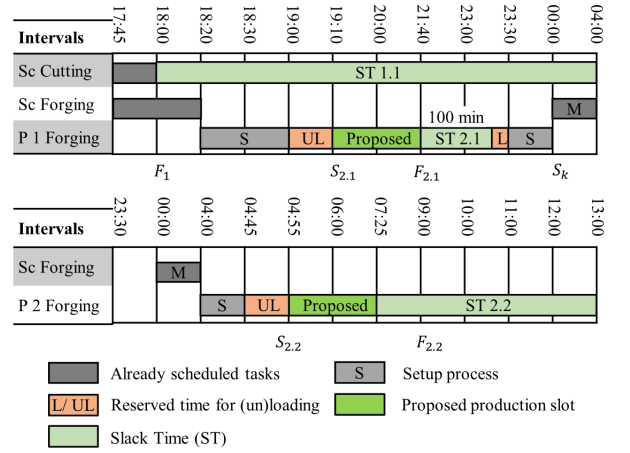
| Intervals | 17:45 | 18:00 | 18:20 | 18:30 | 19:00 | 19:10 | 20:00 | 21:40 | 23:00 | 23:30 | 00:00 | 04:00 |
|---|---|---|---|---|---|---|---|---|---|---|---|---|
| Sc Cutting | | ST 1.1 | | | | | | | | | | |
| Sc Forging | | | | | | | | 100 min | | | M | |
| P 1 Forging | | | S | | UL | Proposed | | ST 2.1 | L | S | | |

$F_1$ $S_{2.1}$ $F_{2.1}$ $S_k$

| Intervals | 23:30 | 00:00 | 04:00 | 04:45 | 04:55 | 06:00 | 07:25 | 09:00 | 10:00 | 11:00 | 12:00 | 13:00 |
|---|---|---|---|---|---|---|---|---|---|---|---|---|
| Sc Forging | | M | | | | | | | | | | |
| P 2 Forging | | | S | UL | Proposed | | ST 2.2 | | | | | |

$S_{2.2}$ $F_{2.2}$

Already scheduled tasks
S Setup process
L/ UL Reserved time for (un)loading
Proposed production slot
Slack Time (ST)